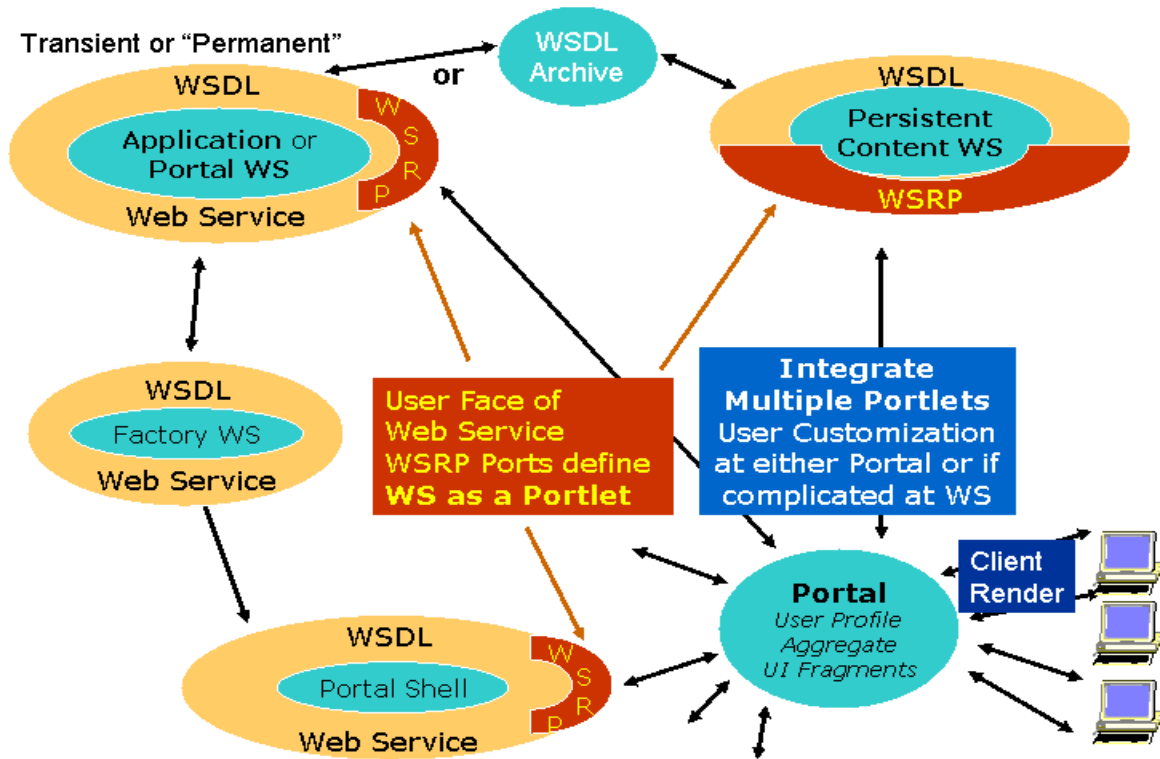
Transient or "Permanent"

or

WSDL Archive

WSDL

Application or Portal WS

W S R P

Web Service

WSDL

Persistent Content WS

WSRP

WSDL

Factory WS

Web Service

User Face of Web Service WSRP Ports define **WS as a Portlet**

Integrate Multiple Portlets User Customization at either Portal or if complicated at WS

Client Render

WSDL

Portal Shell

W S R P

Web Service

**Portal**

*User Profile Aggregate UI Fragments*